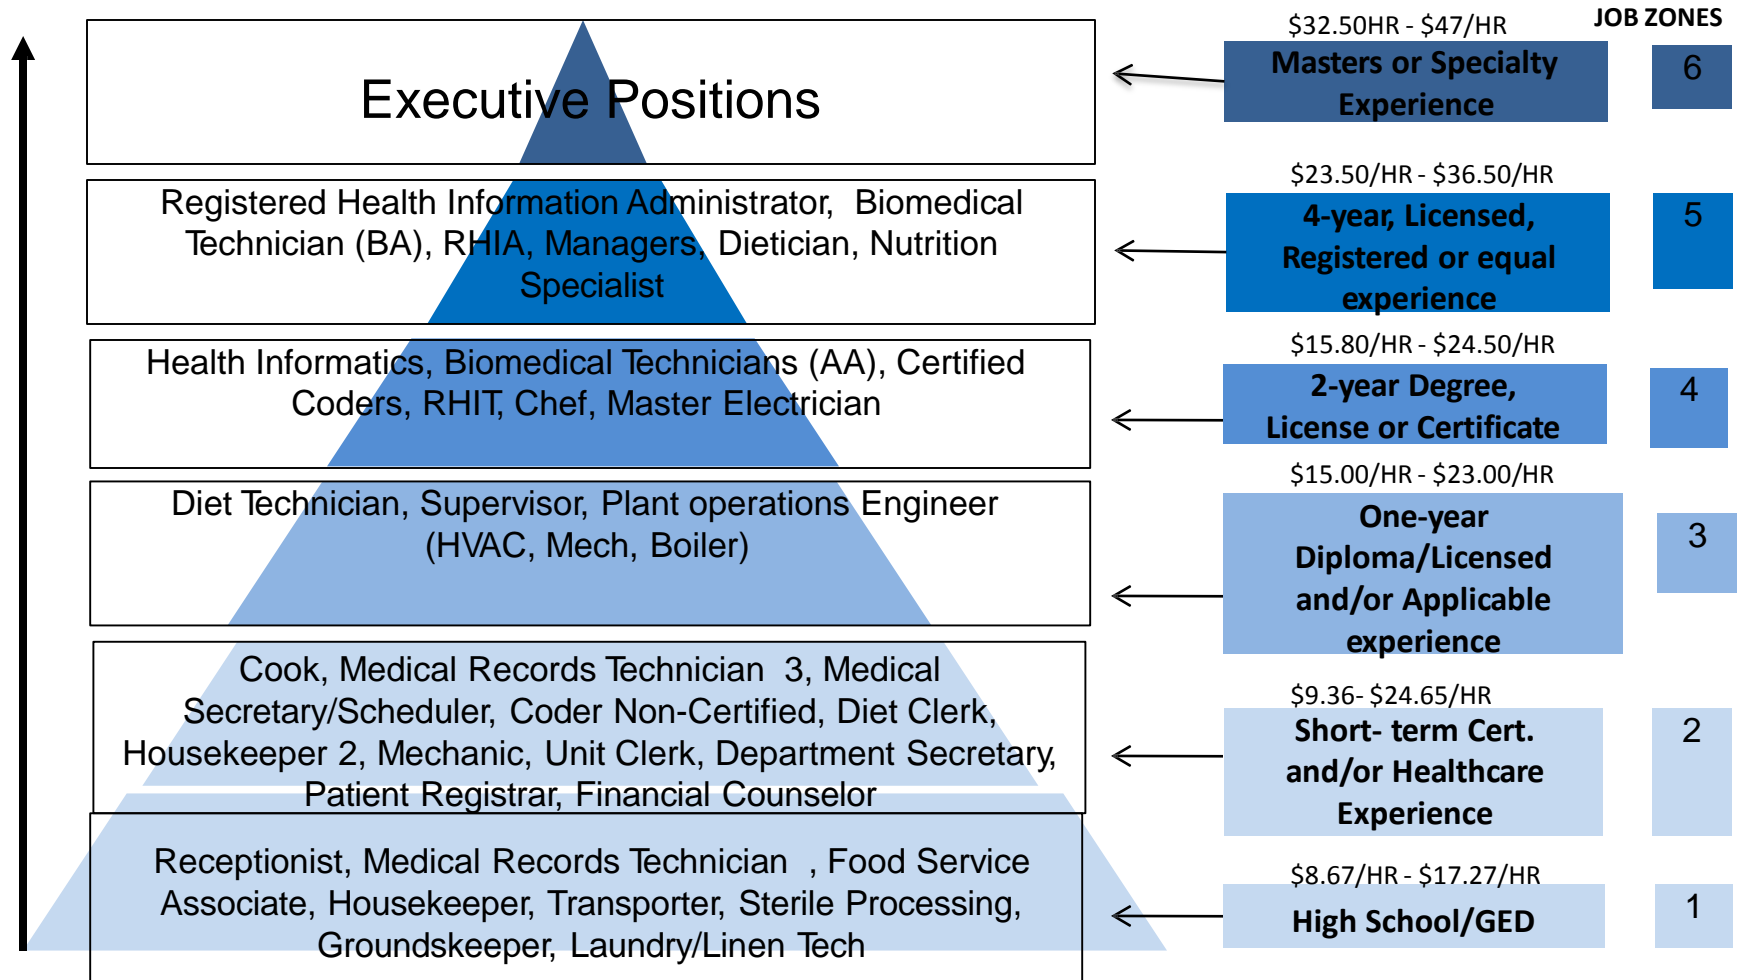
Executive Positions

Registered Health Information Administrator, Biomedical Technician (BA), RHIA, Managers, Dietician, Nutrition Specialist

Health Informatics, Biomedical Technicians (AA), Certified Coders, RHIT, Chef, Master Electrician

Diet Technician, Supervisor, Plant operations Engineer (HVAC, Mech, Boiler)

Cook, Medical Records Technician 3, Medical Secretary/Scheduler, Coder Non-Certified, Diet Clerk, Housekeeper 2, Mechanic, Unit Clerk, Department Secretary, Patient Registrar, Financial Counselor

Receptionist, Medical Records Technician , Food Service Associate, Housekeeper, Transporter, Sterile Processing, Groundskeeper, Laundry/Linen Tech

JOB ZONES

$32.50HR - $47/HR
Masters or Specialty Experience
6

$23.50/HR - $36.50/HR
4-year, Licensed, Registered or equal experience
5

$15.80/HR - $24.50/HR
2-year Degree, License or Certificate
4

$15.00/HR - $23.00/HR
One-year Diploma/Licensed and/or Applicable experience
3

$9.36- $24.65/HR
Short- term Cert. and/or Healthcare Experience
2

$8.67/HR - $17.27/HR
High School/GED
1